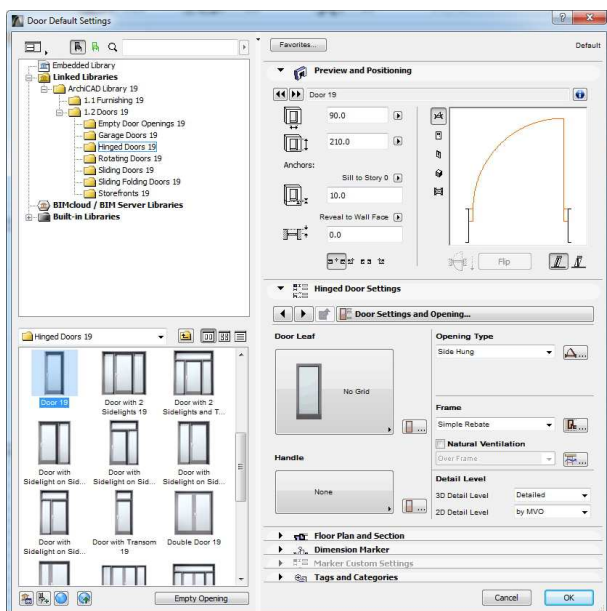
Door Default Settings

Embedded Library
Linked Libraries
ArchiCAD Library 19
1.1 Furnishing 19
1.2 Doors 19
Empty Door Openings 19
Garage Doors 19
Hinged Doors 19
Rotating Doors 19
Sliding Doors 19
Sliding Folding Doors 19
Storefronts 19
BIMcloud / BIM Server Libraries
Built-in Libraries

Hinged Doors 19

Door 19
Door with 2 Sidelights 19
Door with 2 Sidelights and T...
Door with Sidelight on Sid...
Door with Sidelight on Sid...
Door with Sidelight on Sid...
Door with Sidelight on Sid...
Door with Transom 19
Double Door 19

Empty Opening

Favorites...
Default

Preview and Positioning

Door 19
90.0
210.0
Anchors:
Sill to Story 0
10.0
Reveal to Wall Face
0.0
Flip

Hinged Door Settings
Door Settings and Opening...

Door Leaf
No Grid
Opening Type
Side Hung
Frame
Simple Rebate
Natural Ventilation
Over Frame
Handle
None
Detail Level
3D Detail Level Detailed
2D Detail Level by MVO

Floor Plan and Section
Dimension Marker
Marker Custom Settings
Tags and Categories

Cancel
OK